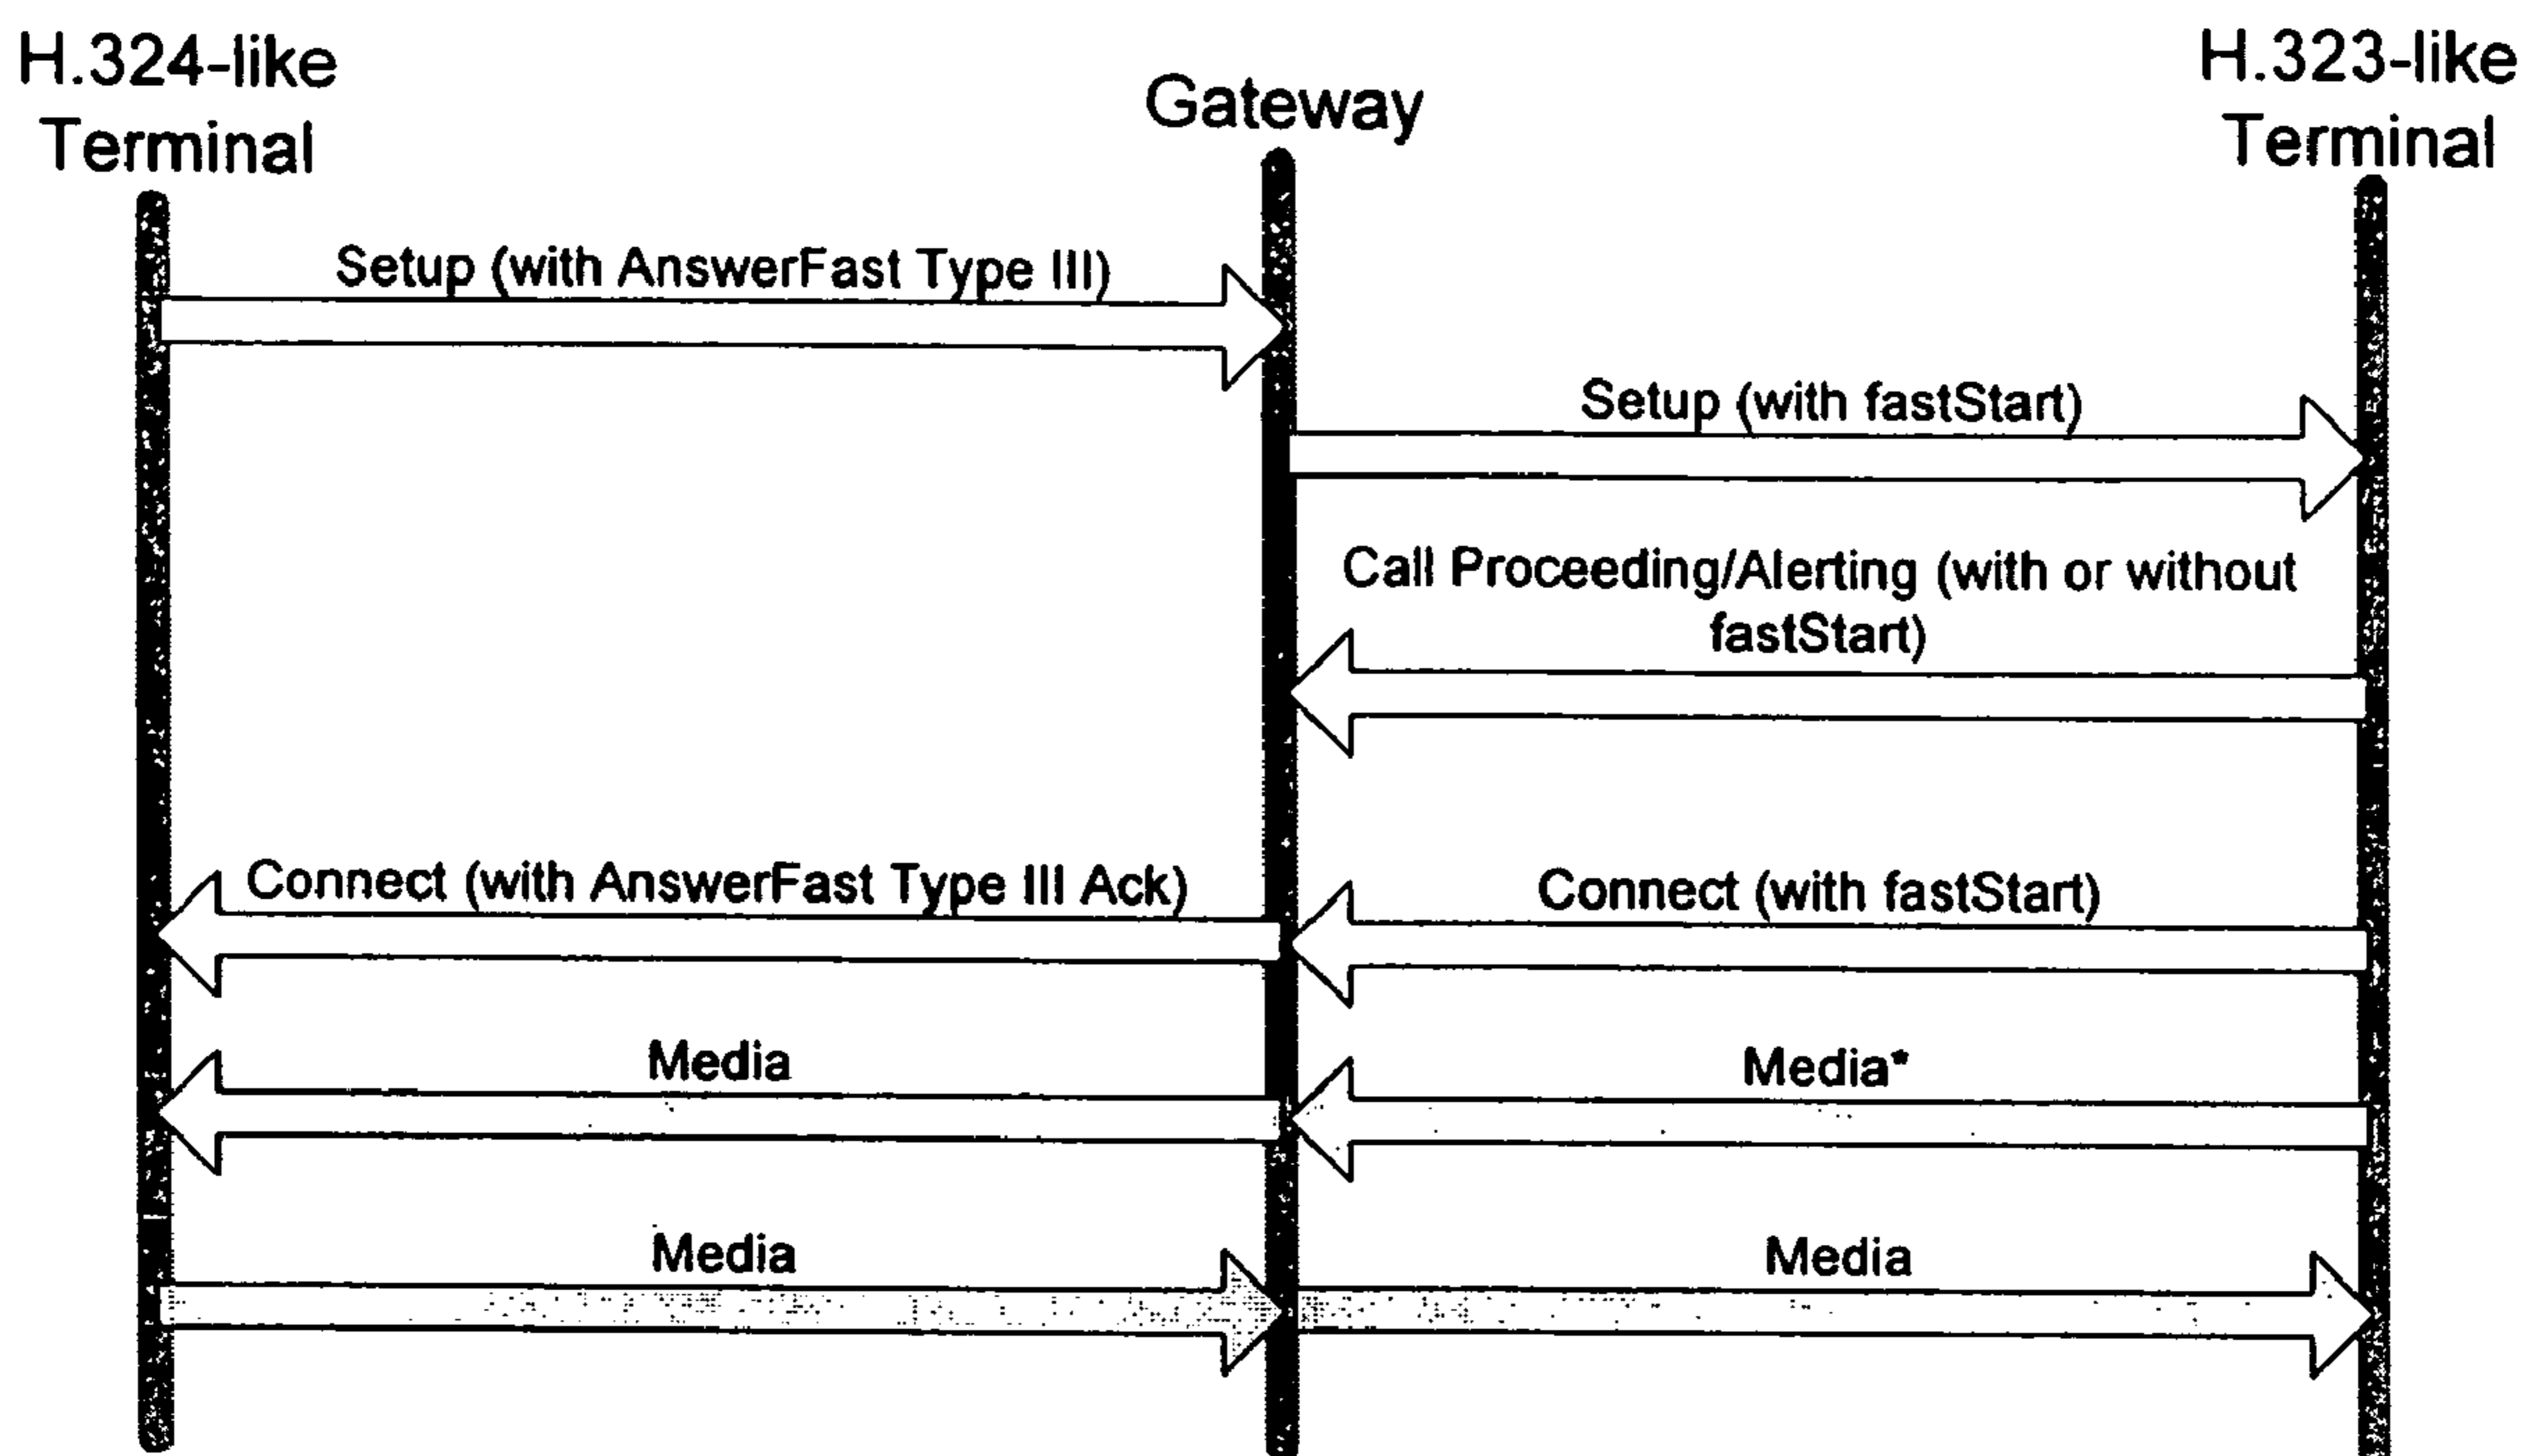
H.324-like Terminal

Gateway

H.323-like Terminal

Setup (with AnswerFast Type III)

Setup (with fastStart)

Call Proceeding/Alerting (with or without fastStart)

Connect (with AnswerFast Type III Ack)

Connect (with fastStart)

Media

Media*

Media

Media